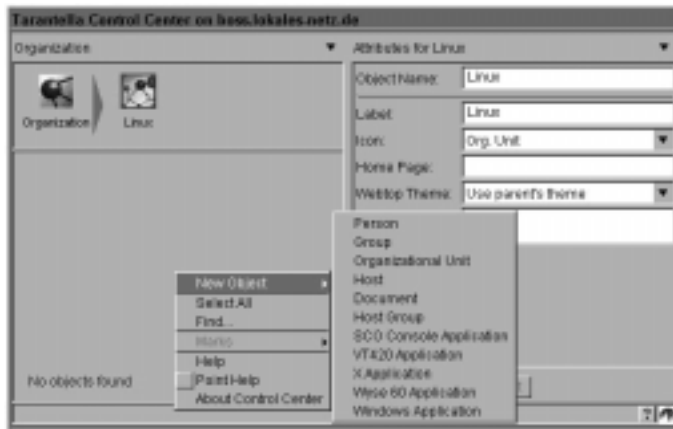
Tarantella Control Center on boss.lokales.netz.de

Organization

Organization Linux

No objects found

Attributes for Linux

Object Name: Linux

Label: Linux

Icon: Org. Unit

Home Page:

Webtop Theme: Use parent's theme

New Object
Select All
Find...
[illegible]
Help
Point Help
About Control Center

Person
Group
Organizational Unit
Host
Document
Host Group
SCO Console Application
VT420 Application
X Application
Wyse 60 Application
Windows Application